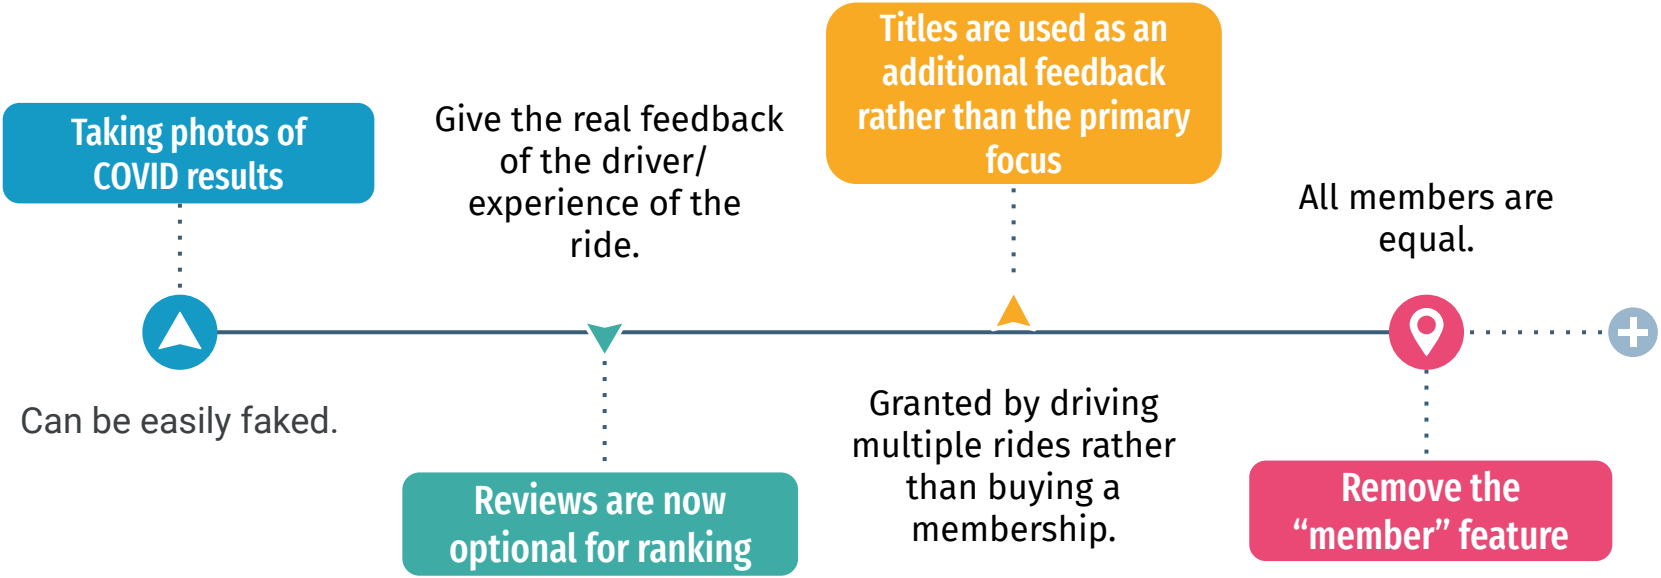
Taking photos of COVID results

Can be easily faked.

Give the real feedback of the driver/ experience of the ride.

Reviews are now optional for ranking

Titles are used as an additional feedback rather than the primary focus

Granted by driving multiple rides rather than buying a membership.

All members are equal.

Remove the "member" feature